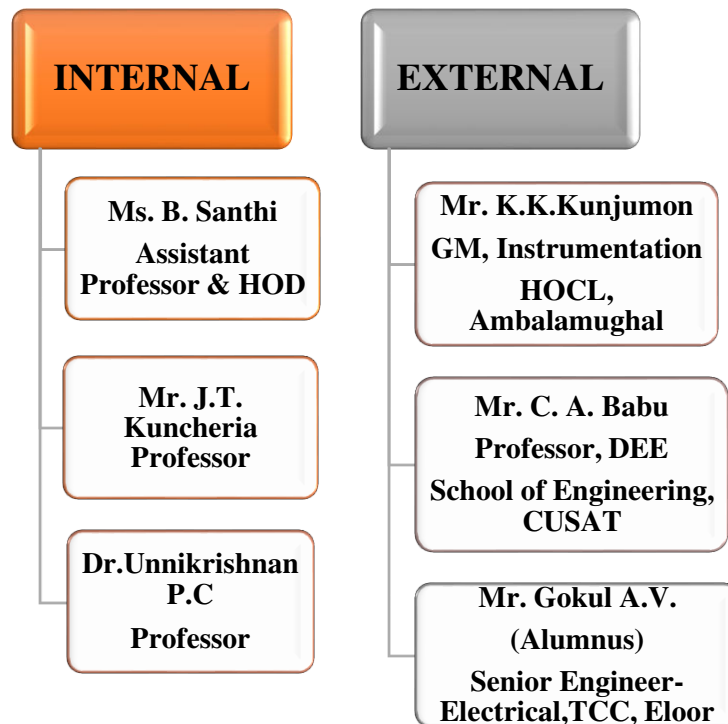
INTERNAL

Ms. B. Santhi
Assistant Professor & HOD

Mr. J.T. Kuncheria
Professor

Dr.Unnikrishnan P.C
Professor

EXTERNAL

Mr. K.K.Kunjumon
GM, Instrumentation
HOCL, Ambalamughal

Mr. C. A. Babu
Professor, DEE
School of Engineering, CUSAT

Mr. Gokul A.V.
(Alumnus)
Senior Engineer-Electrical,TCC, Eloor